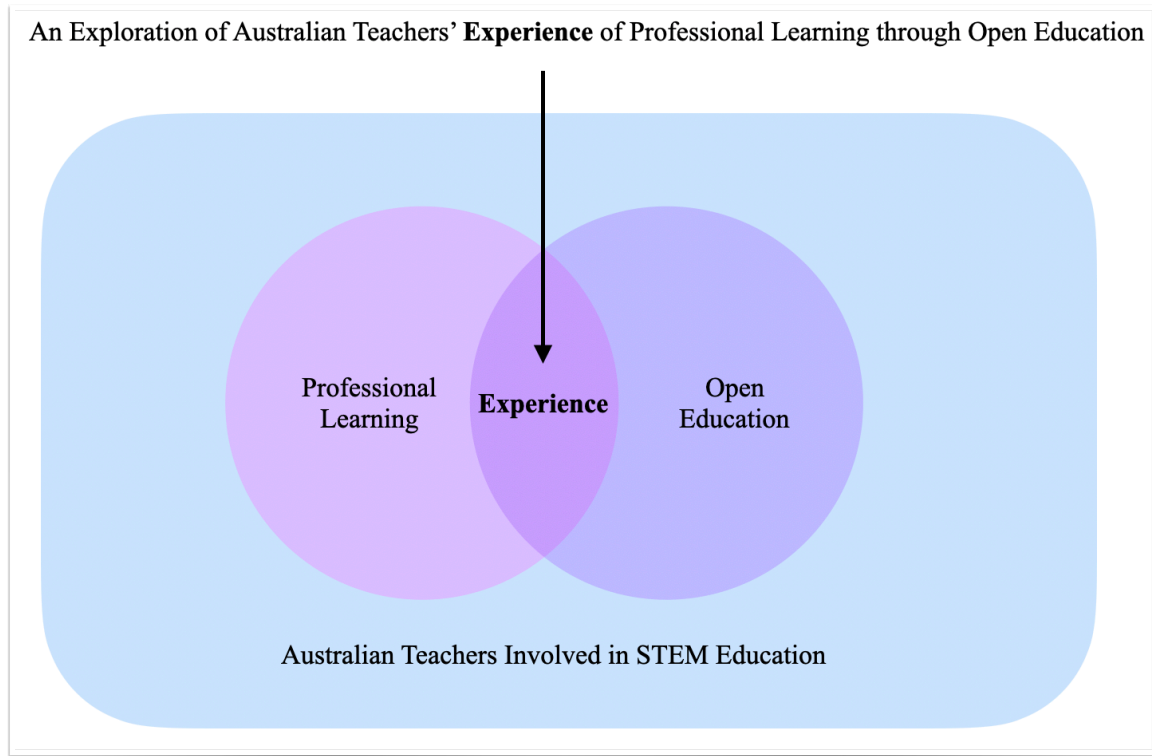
An Exploration of Australian Teachers' **Experience** of Professional Learning through Open Education

Professional Learning

**Experience**

Open Education

Australian Teachers Involved in STEM Education